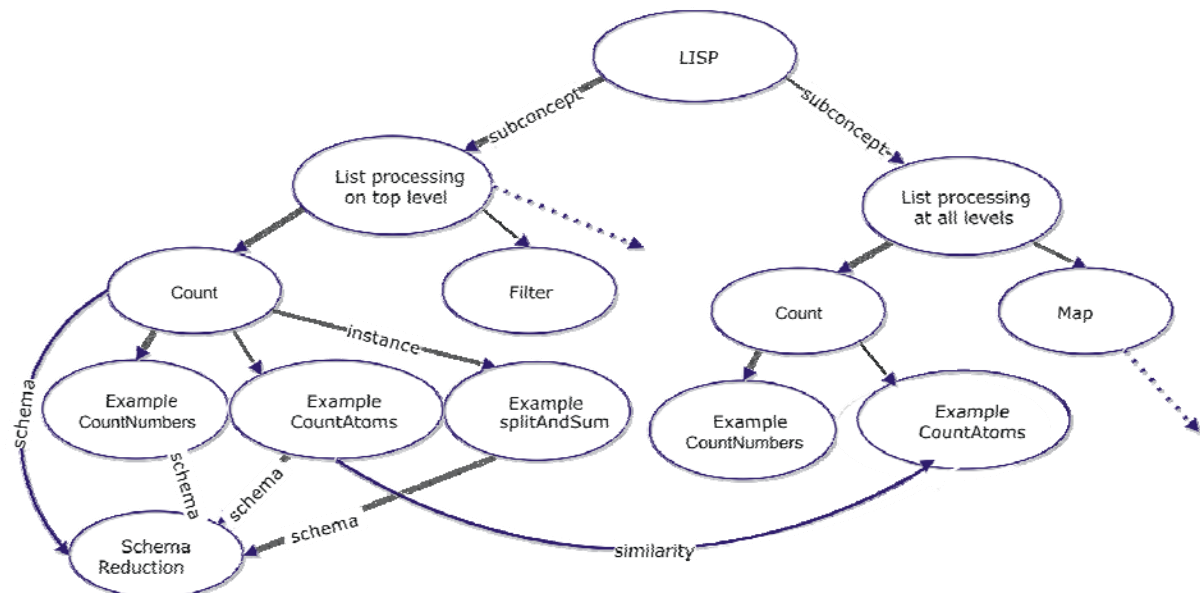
LISP

subconcept

subconcept

List processing on top level

List processing at all levels

Count

Filter

Count

Map

instance

schema

Example CountNumbers

Example CountAtoms

Example splitAndSum

Example CountNumbers

Example CountAtoms

schema

schema

schema

Schema Reduction

similarity